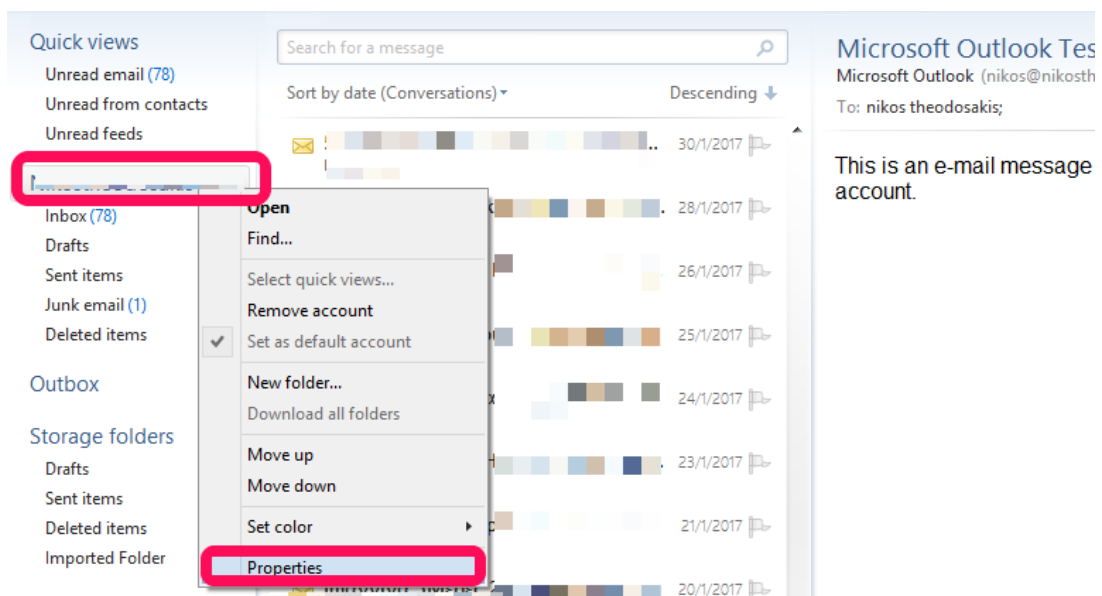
Quick views
Unread email (78)
Unread from contacts
Unread feeds

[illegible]

Inbox (78)
Drafts
Sent items
Junk email (1)
Deleted items

Outbox

Storage folders
Drafts
Sent items
Deleted items
Imported Folder

Search for a message

Sort by date (Conversations)
Descending

30/1/2017
28/1/2017
26/1/2017
25/1/2017
24/1/2017
23/1/2017
21/1/2017
20/1/2017

Open
Find...
Select quick views...
Remove account
Set as default account
New folder...
Download all folders
Move up
Move down
Set color
Properties

Microsoft Outlook Tes
Microsoft Outlook (nikos@nikosth
To: nikos theodosakis;

This is an e-mail message
account.